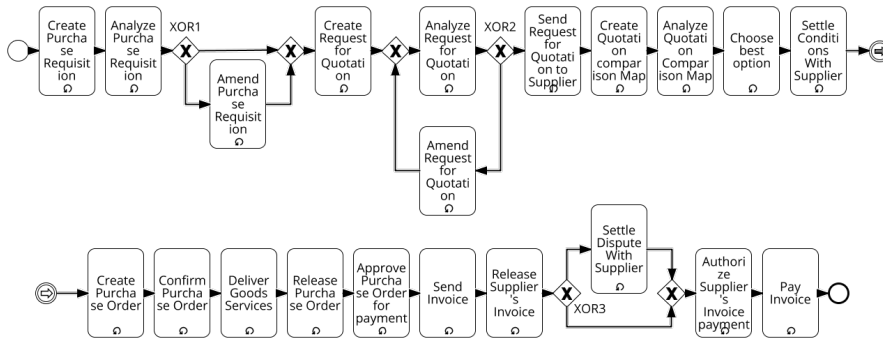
Create Purchase Requisition

Analyze Purchase Requisition

XOR1

X

Amend Purchase Requisition

X

Create Request for Quotation

X

Analyze Request for Quotation

XOR2

X

Amend Request for Quotation

Send Request for Quotation to Supplier

Create Quotation comparison Map

Analyze Quotation Comparison Map

Choose best option

Settle Conditions With Supplier

Create Purchase Order

Confirm Purchase Order

Deliver Goods Services

Release Purchase Order

Approve Purchase Order for payment

Send Invoice

Release Supplier's Invoice

X

XOR3

Settle Dispute With Supplier

X

Authorize Supplier's Invoice payment

Pay Invoice